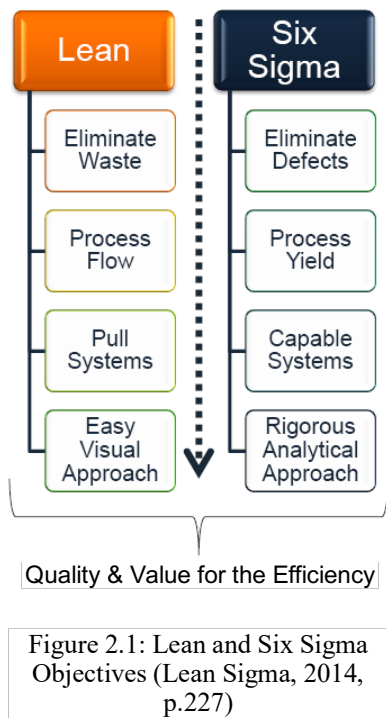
Lean

Eliminate Waste

Process Flow

Pull Systems

Easy Visual Approach

Six Sigma

Eliminate Defects

Process Yield

Capable Systems

Rigorous Analytical Approach

Quality & Value for the Efficiency

Figure 2.1: Lean and Six Sigma Objectives (Lean Sigma, 2014, p.227)